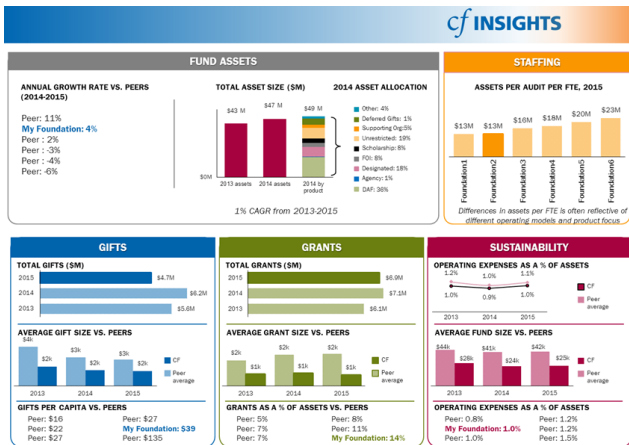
cf INSIGHTS

FUND ASSETS

ANNUAL GROWTH RATE VS. PEERS (2014-2015)

Peer: 11%
My Foundation: 4%
Peer : 2%
Peer : -3%
Peer : -4%
Peer : -6%

TOTAL ASSET SIZE ($M)

$43 M
$47 M
$49 M
$0M
2013 assets
2014 assets
2014 by product

2014 ASSET ALLOCATION

Other: 4%
Deferred Gifts: 1%
Supporting Org:5%
Unrestricted: 19%
Scholarship: 8%
FOI: 8%
Designated: 18%
Agency: 1%
DAF: 36%

1% CAGR from 2013-2015

STAFFING

ASSETS PER AUDIT PER FTE, 2015

$13M
$13M
$16M
$18M
$20M
$23M
Foundation1
Foundation2
Foundation3
Foundation4
Foundation5
Foundation6

Differences in assets per FTE is often reflective of different operating models and product focus

GIFTS

TOTAL GIFTS ($M)

2015 $4.7M
2014 $6.2M
2013 $5.8M

AVERAGE GIFT SIZE VS. PEERS

$4k
$2k
$3k
$2k
$3k
$2k
2013
2014
2015
CF
Peer average

GIFTS PER CAPITA VS. PEERS

Peer: $16
Peer: $22
Peer: $27
Peer: $27
My Foundation: $39
Peer: $135

GRANTS

TOTAL GRANTS ($M)

2015 $6.9M
2014 $7.1M
2013 $6.1M

AVERAGE GRANT SIZE VS. PEERS

$2k
$1k
$2k
$1k
$2k
$1k
2013
2014
2015
CF
Peer average

GRANTS AS A % OF ASSETS VS. PEERS

Peer: 5%
Peer: 7%
Peer: 7%
Peer: 8%
Peer: 11%
My Foundation: 14%

SUSTAINABILITY

OPERATING EXPENSES AS A % OF ASSETS

1.2%
1.0%
1.1%
1.0%
0.9%
1.0%
2013
2014
2015
CF
Peer average

AVERAGE FUND SIZE VS. PEERS

$44k
$28k
$41k
$24k
$42k
$25k
2013
2014
2015
CF
Peer average

OPERATING EXPENSES AS A % OF ASSETS

Peer: 0.8%
My Foundation: 1.0%
Peer: 1.0%
Peer: 1.2%
Peer: 1.2%
Peer: 1.5%